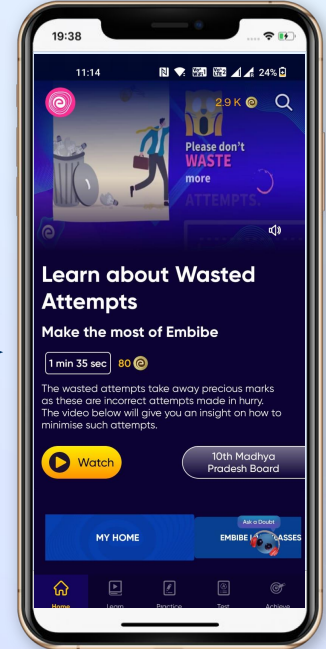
19:38

11:14

24%

2.9 K

Please don't WASTE more ATTEMPTS.

Learn about Wasted Attempts

Make the most of Embibe

1 min 35 sec

80

The wasted attempts take away precious marks as these are incorrect attempts made in hurry. The video below will give you an insight on how to minimise such attempts.

Watch

10th Madhya Pradesh Board

MY HOME

Ask a Doubt

EMBIBE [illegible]ASSES

Home

Learn

Practice

Test

Achieve